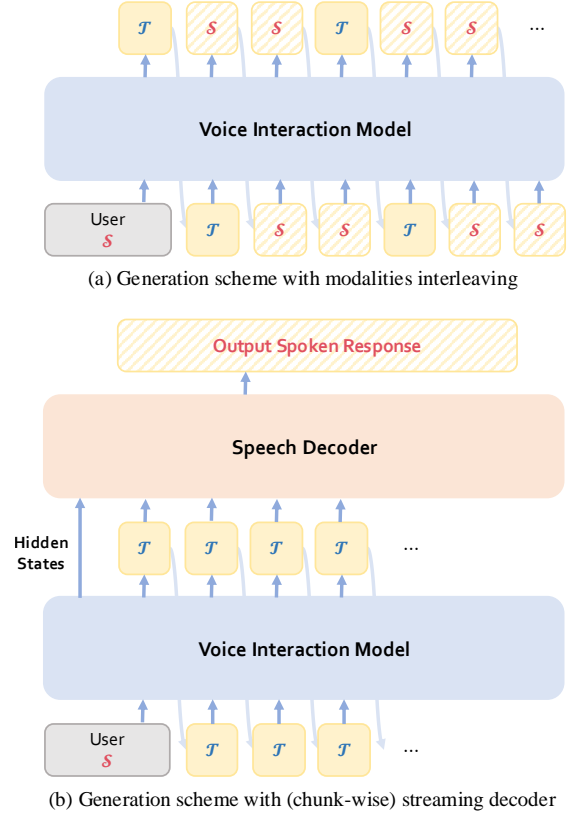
$\mathcal{T}$ $\mathcal{S}$ $\mathcal{S}$ $\mathcal{T}$ $\mathcal{S}$ $\mathcal{S}$ ...

Voice Interaction Model

User
$\mathcal{S}$

$\mathcal{T}$ $\mathcal{S}$ $\mathcal{S}$ $\mathcal{T}$ $\mathcal{S}$ $\mathcal{S}$

(a) Generation scheme with modalities interleaving

Output Spoken Response

Speech Decoder

Hidden States

$\mathcal{T}$ $\mathcal{T}$ $\mathcal{T}$ $\mathcal{T}$ ...

Voice Interaction Model

User
$\mathcal{S}$

$\mathcal{T}$ $\mathcal{T}$ $\mathcal{T}$ ...

(b) Generation scheme with (chunk-wise) streaming decoder